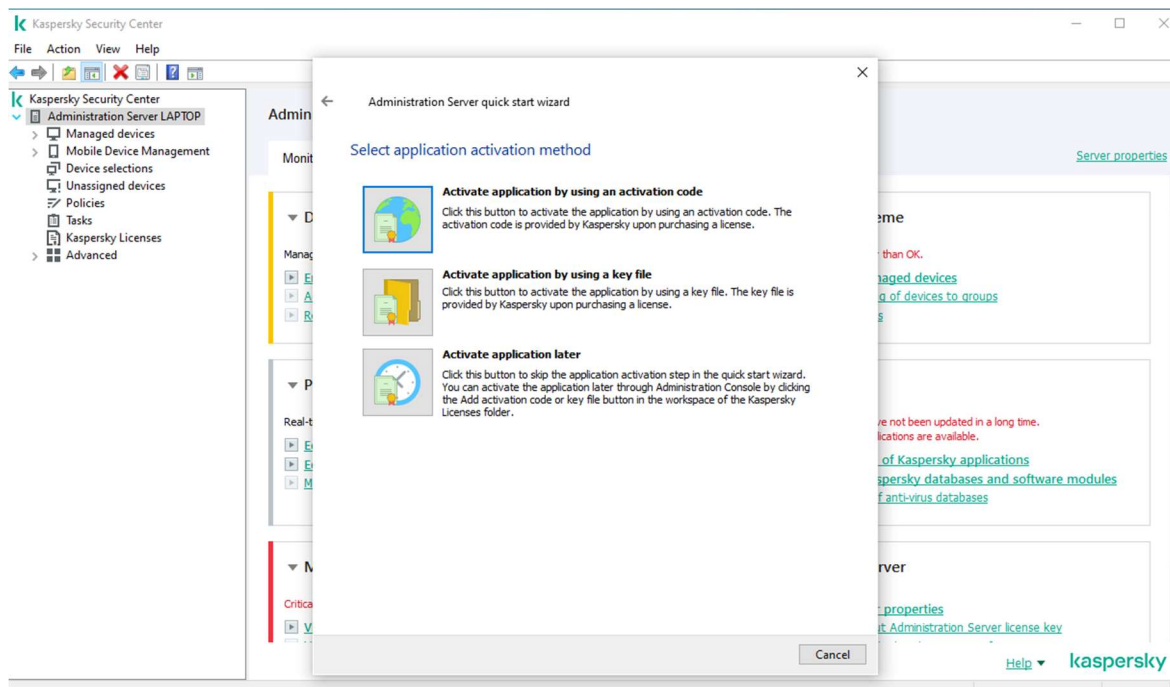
Kaspersky Security Center

File Action View Help

Kaspersky Security Center
Administration Server LAPTOP
Managed devices
Mobile Device Management
Device selections
Unassigned devices
Policies
Tasks
Kaspersky Licenses
Advanced

Admin

Monit

Server properties

D

Manag

E
A
R

eme

than OK.
naged devices
g of devices to groups
s

P

Real-t

E
E
M

ve not been updated in a long time.
lications are available.
of Kaspersky applications
spersky databases and software modules
f anti-virus databases

M

Critica

V

rver

properties
at Administration Server license key

Help

kaspersky

Administration Server quick start wizard

Select application activation method

Activate application by using an activation code
Click this button to activate the application by using an activation code. The activation code is provided by Kaspersky upon purchasing a license.

Activate application by using a key file
Click this button to activate the application by using a key file. The key file is provided by Kaspersky upon purchasing a license.

Activate application later
Click this button to skip the application activation step in the quick start wizard. You can activate the application later through Administration Console by clicking the Add activation code or key file button in the workspace of the Kaspersky Licenses folder.

Cancel